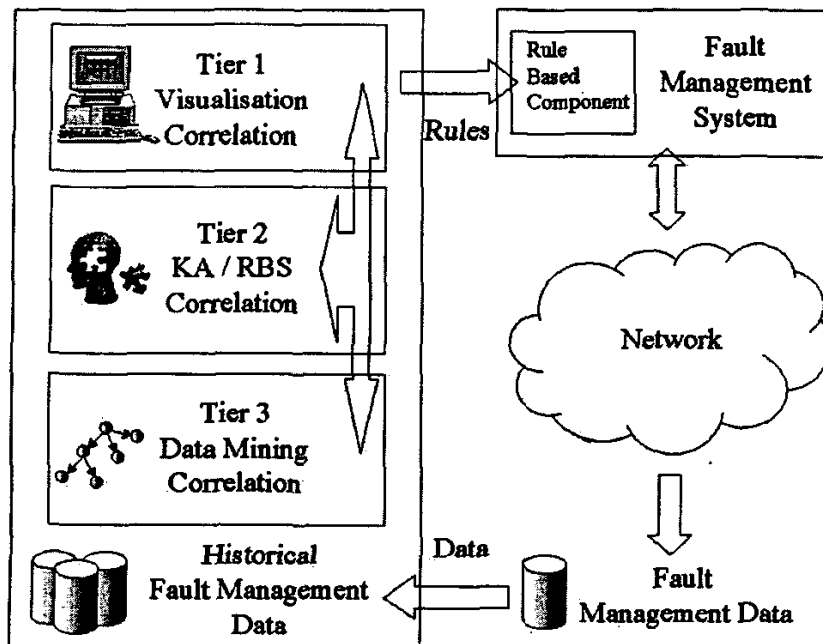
Tier 1
Visualisation
Correlation

Tier 2
KA / RBS
Correlation

Tier 3
Data Mining
Correlation

Historical
Fault Management
Data

Rule
Based
Component

Fault
Management
System

Rules

Network

Data

Fault
Management Data